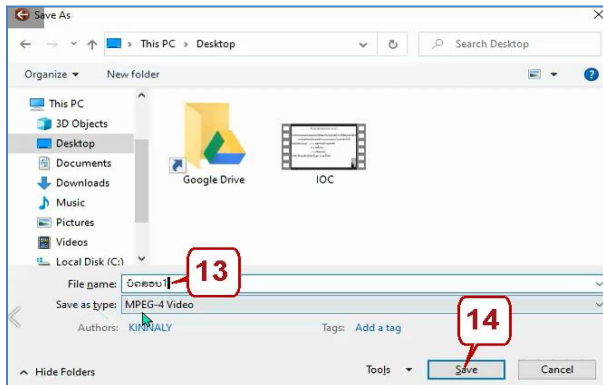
Save As

This PC > Desktop

Search Desktop

Organize ▾ New folder

This PC
3D Objects
Desktop
Documents
Downloads
Music
Pictures
Videos
Local Disk (C:)

Google Drive
IOC

File name: ບົດສອນ1

13

Save as type: MPEG-4 Video

Authors: KINNALY
Tags: Add a tag

14

Hide Folders
Tools ▾
Save
Cancel